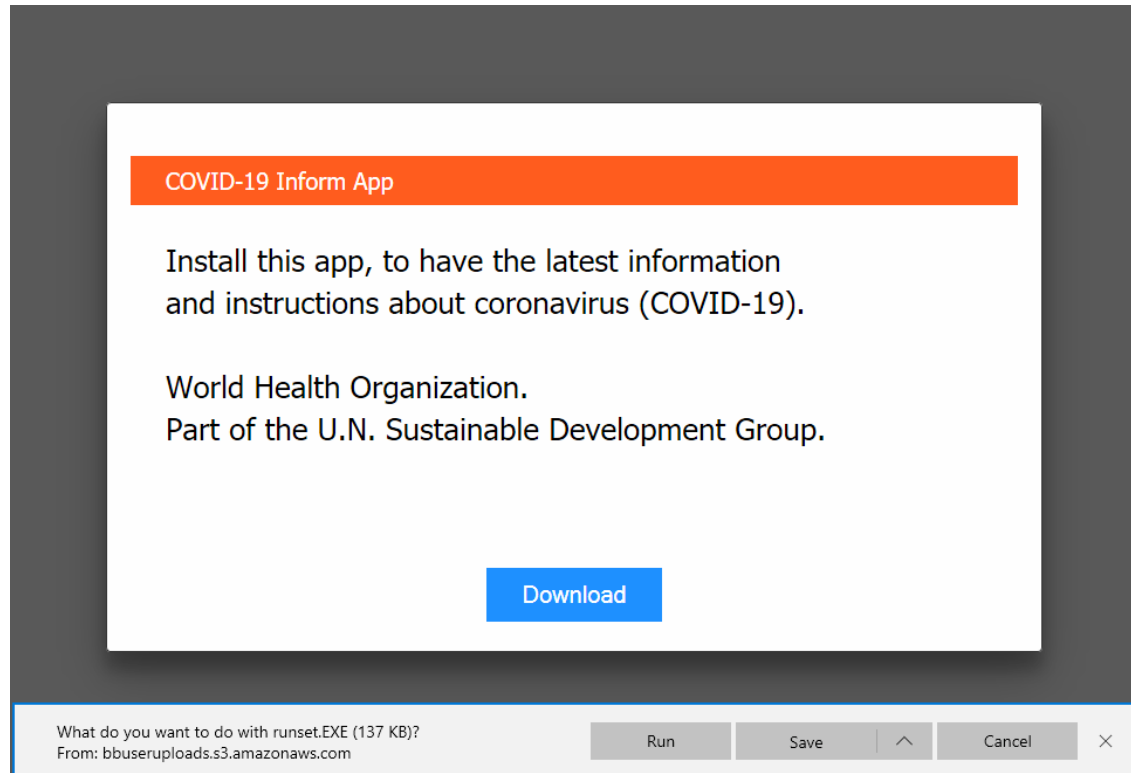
COVID-19 Inform App

Install this app, to have the latest information and instructions about coronavirus (COVID-19).

World Health Organization.
Part of the U.N. Sustainable Development Group.

Download

What do you want to do with runset.EXE (137 KB)?
From: bbuseruploads.s3.amazonaws.com

Run

Save

Cancel